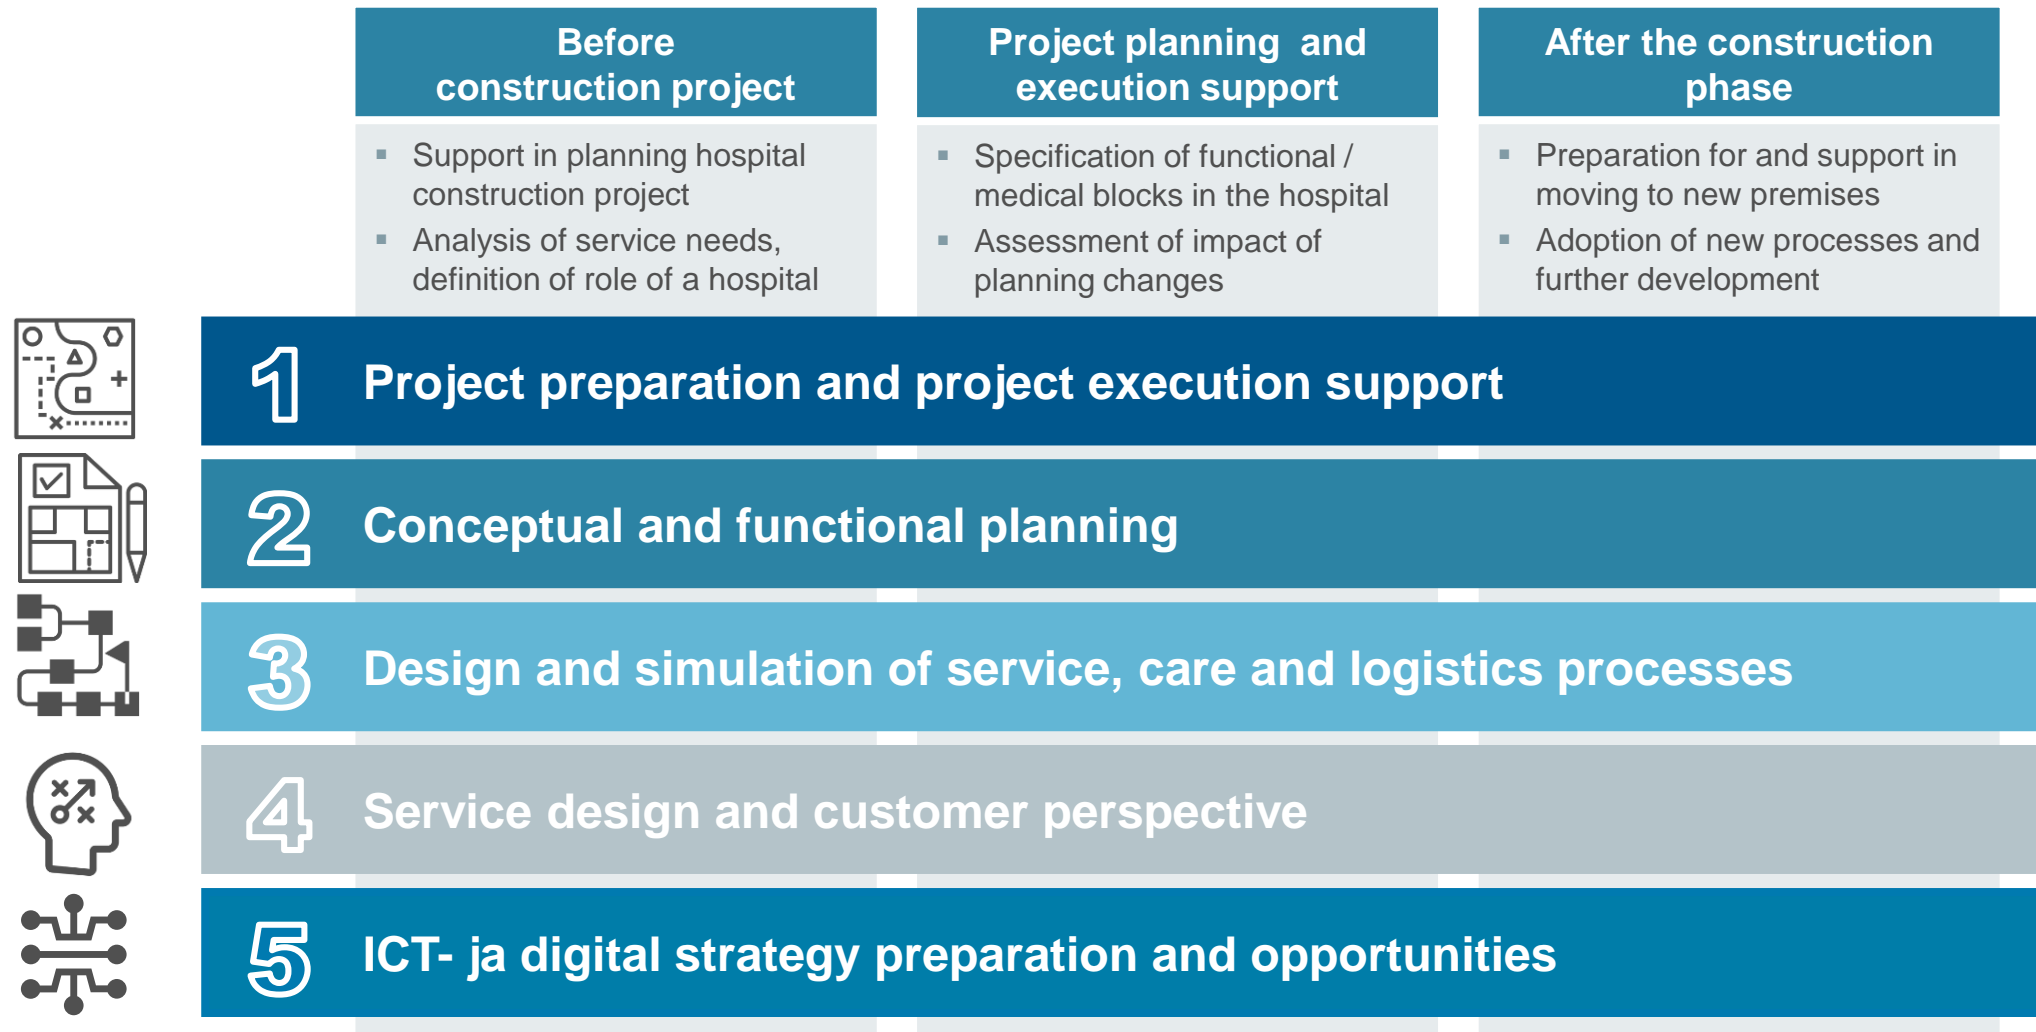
Before construction project

- Support in planning hospital construction project
- Analysis of service needs, definition of role of a hospital

Project planning and execution support

- Specification of functional / medical blocks in the hospital
- Assessment of impact of planning changes

After the construction phase

- Preparation for and support in moving to new premises
- Adoption of new processes and further development

1 Project preparation and project execution support

2 Conceptual and functional planning

3 Design and simulation of service, care and logistics processes

4 Service design and customer perspective

5 ICT- ja digital strategy preparation and opportunities